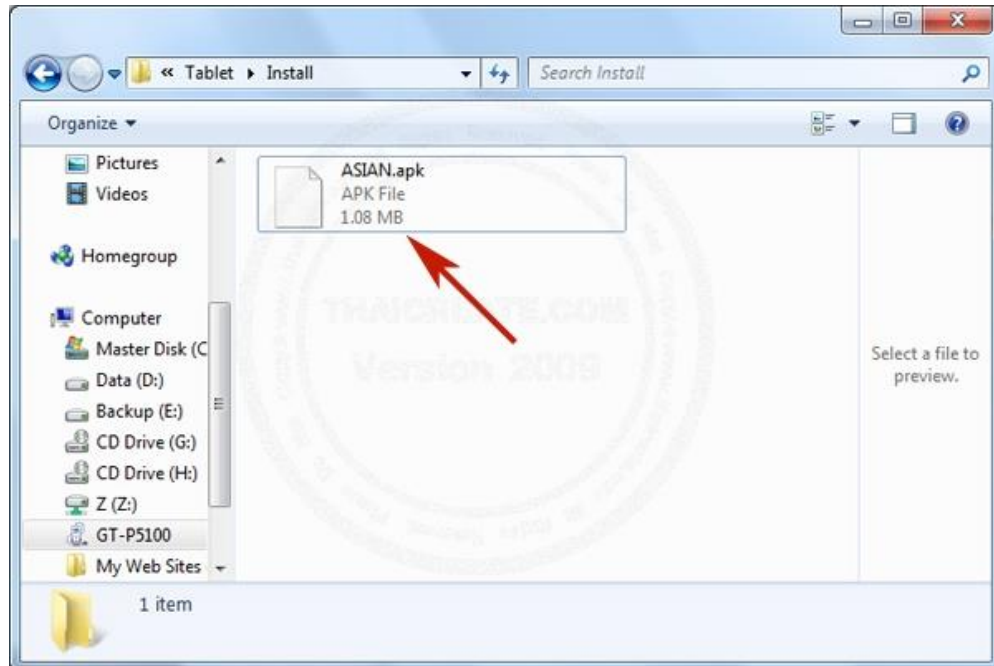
« Tablet ▸ Install

Search Install

Organize ▾

Pictures
Videos

Homegroup

Computer
Master Disk (C
Data (D:)
Backup (E:)
CD Drive (G:)
CD Drive (H:)
Z (Z:)
GT-P5100
My Web Sites

ASIAN.apk
APK File
1.08 MB

THAICREATE.COM
Version 2009

Select a file to preview.

1 item